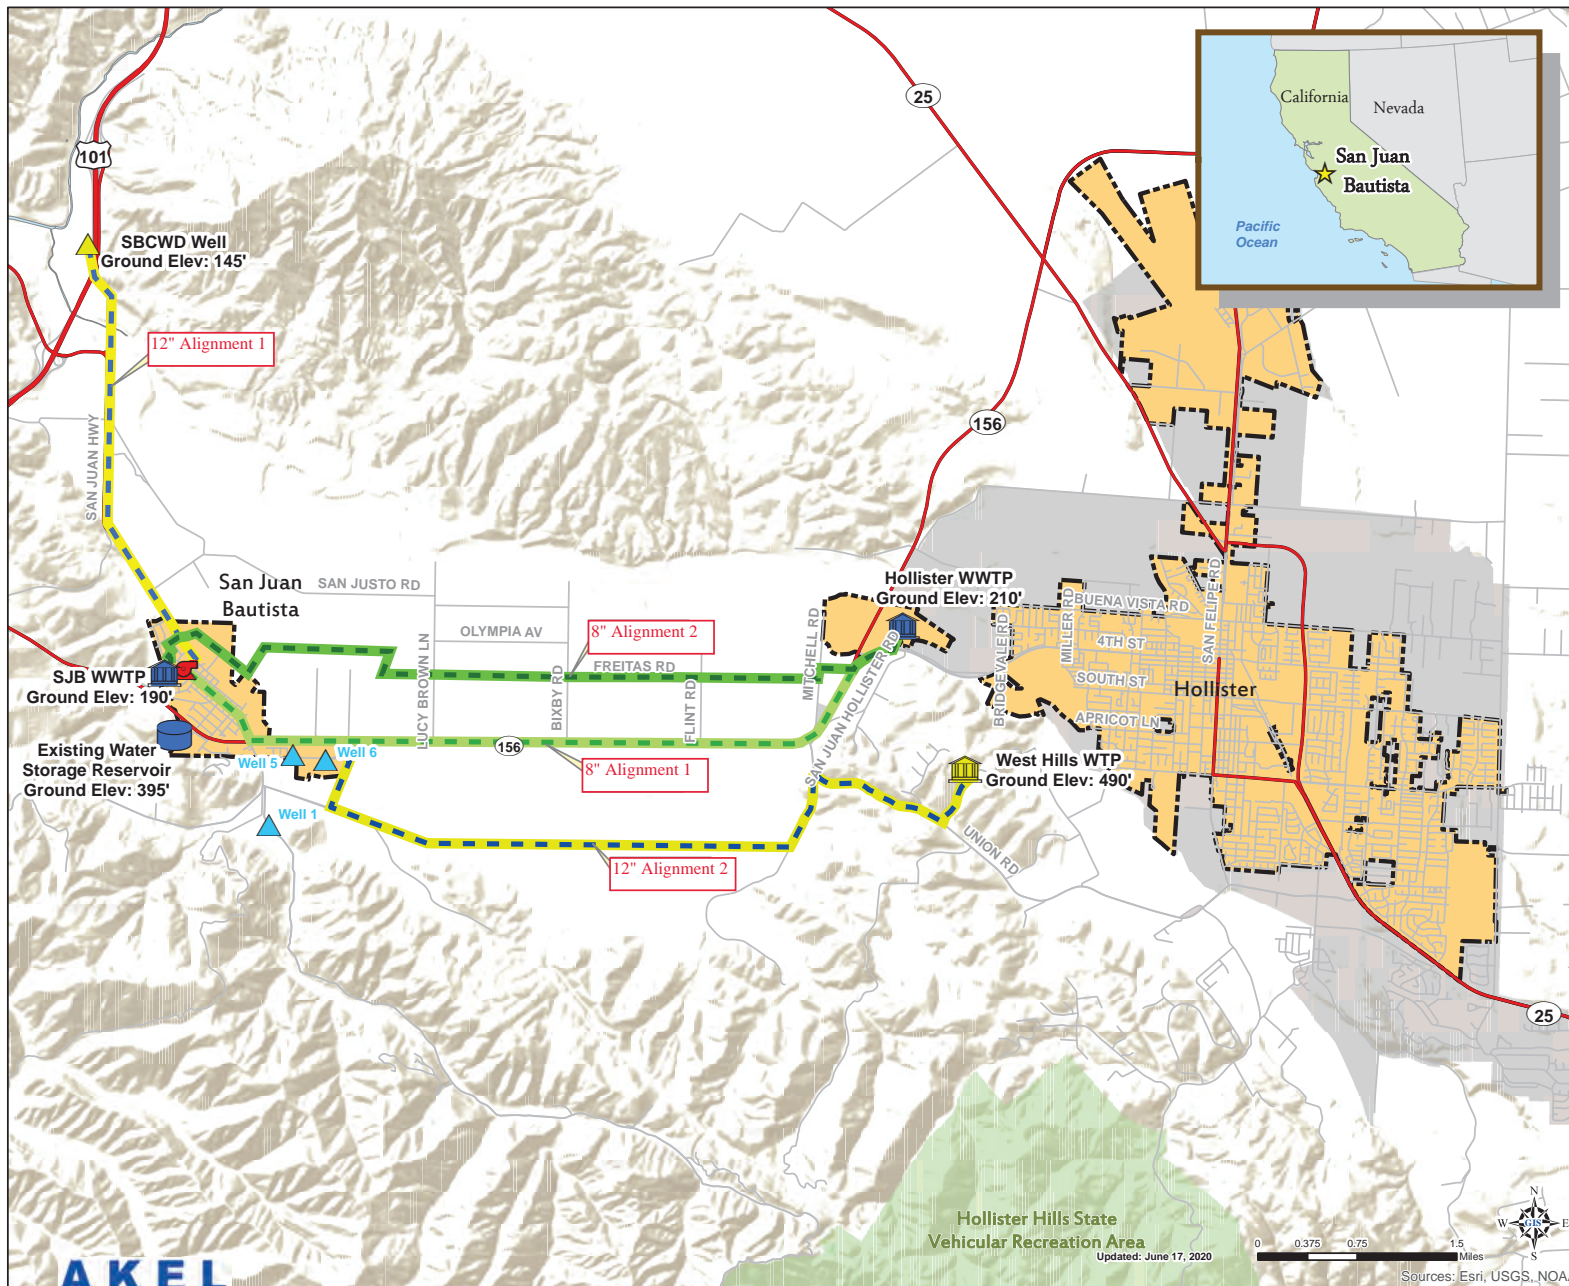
25

101

California

Nevada

San Juan Bautista

Pacific Ocean

SBCWD Well
Ground Elev: 145'

12" Alignment 1

SAN JUAN HWY

156

San Juan Bautista

SAN JUSTO RD

OLYMPIA AV

8" Alignment 2

FREITAS RD

SJB WWTP
Ground Elev: 190'

Existing Water Storage Reservoir
Ground Elev: 395'

Well 5

Well 6

Well 1

LUCY BROWN LN

BIXBY RD

FLINT RD

156

8" Alignment 1

12" Alignment 2

MITCHELL RD

SAN JUAN HOLLISTER RD

Hollister WWTP
Ground Elev: 210'

West Hills WTP
Ground Elev: 490'

UNION RD

BRIDGEVALE RD

MILLER RD

BUENA VISTA RD

4TH ST

SOUTH ST

APRICOT LN

SAN FELIPE RD

Hollister

25

Hollister Hills State Vehicular Recreation Area

Updated: June 17, 2020

0 0.375 0.75 1.5 Miles

N
W E
S
GIS

Sources: Esri, USGS, NOA

AKEL